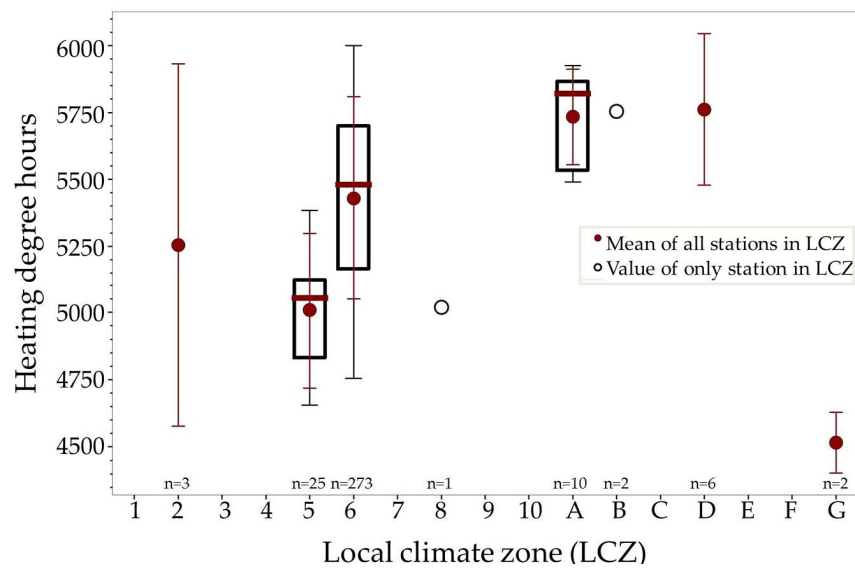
Heating degree hours

6000
5750
5500
5250
5000
4750
4500

Mean of all stations in LCZ
Value of only station in LCZ

n=3
n=25
n=273
n=1
n=10
n=2
n=6
n=2

1 2 3 4 5 6 7 8 9 10 A B C D E F G

Local climate zone (LCZ)